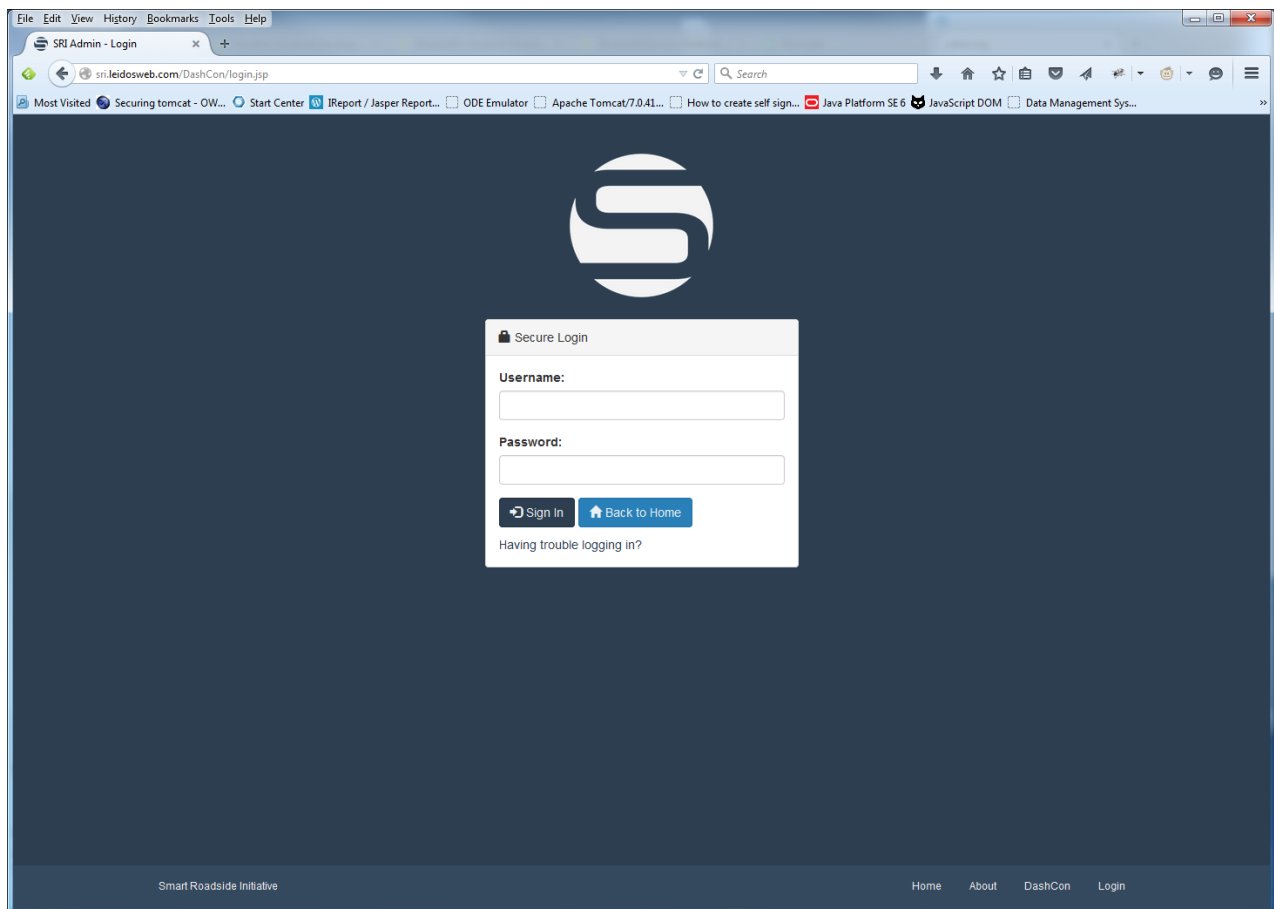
File Edit View History Bookmarks Tools Help

SRI Admin - Login ×

sri.leidosweb.com/DashCon/login.jsp

Search

Most Visited Securing tomcat - OW... Start Center IReport / Jasper Report... ODE Emulator Apache Tomcat/7.0.41... How to create self sign... Java Platform SE 6 JavaScript DOM Data Management Sys...

Secure Login

Username:

Password:

Sign In Back to Home

Having trouble logging in?

Smart Roadside Initiative

Home About DashCon Login